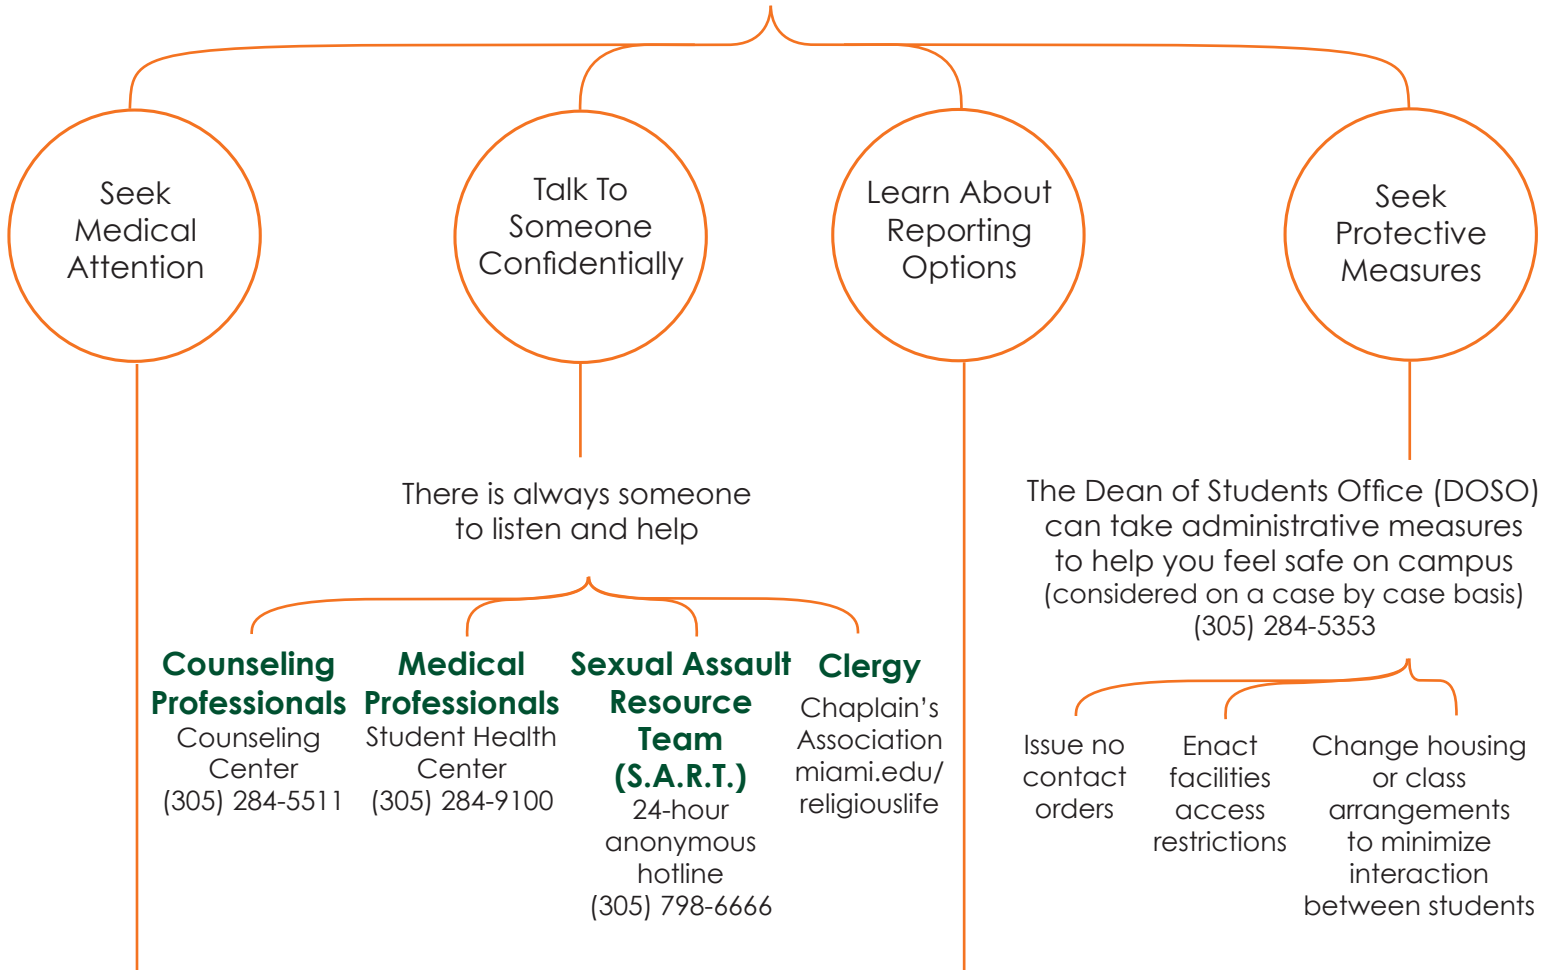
Seek Medical Attention

Talk To Someone Confidentially

Learn About Reporting Options

Seek Protective Measures

There is always someone to listen and help

**Counseling Professionals**
Counseling Center
(305) 284-5511

**Medical Professionals**
Student Health Center
(305) 284-9100

**Sexual Assault Resource Team (S.A.R.T.)**
24-hour anonymous hotline
(305) 798-6666

**Clergy**
Chaplain's Association
miami.edu/religiouslife

The Dean of Students Office (DOSO) can take administrative measures to help you feel safe on campus (considered on a case by case basis)
(305) 284-5353

Issue no contact orders

Enact facilities access restrictions

Change housing or class arrangements to minimize interaction between students